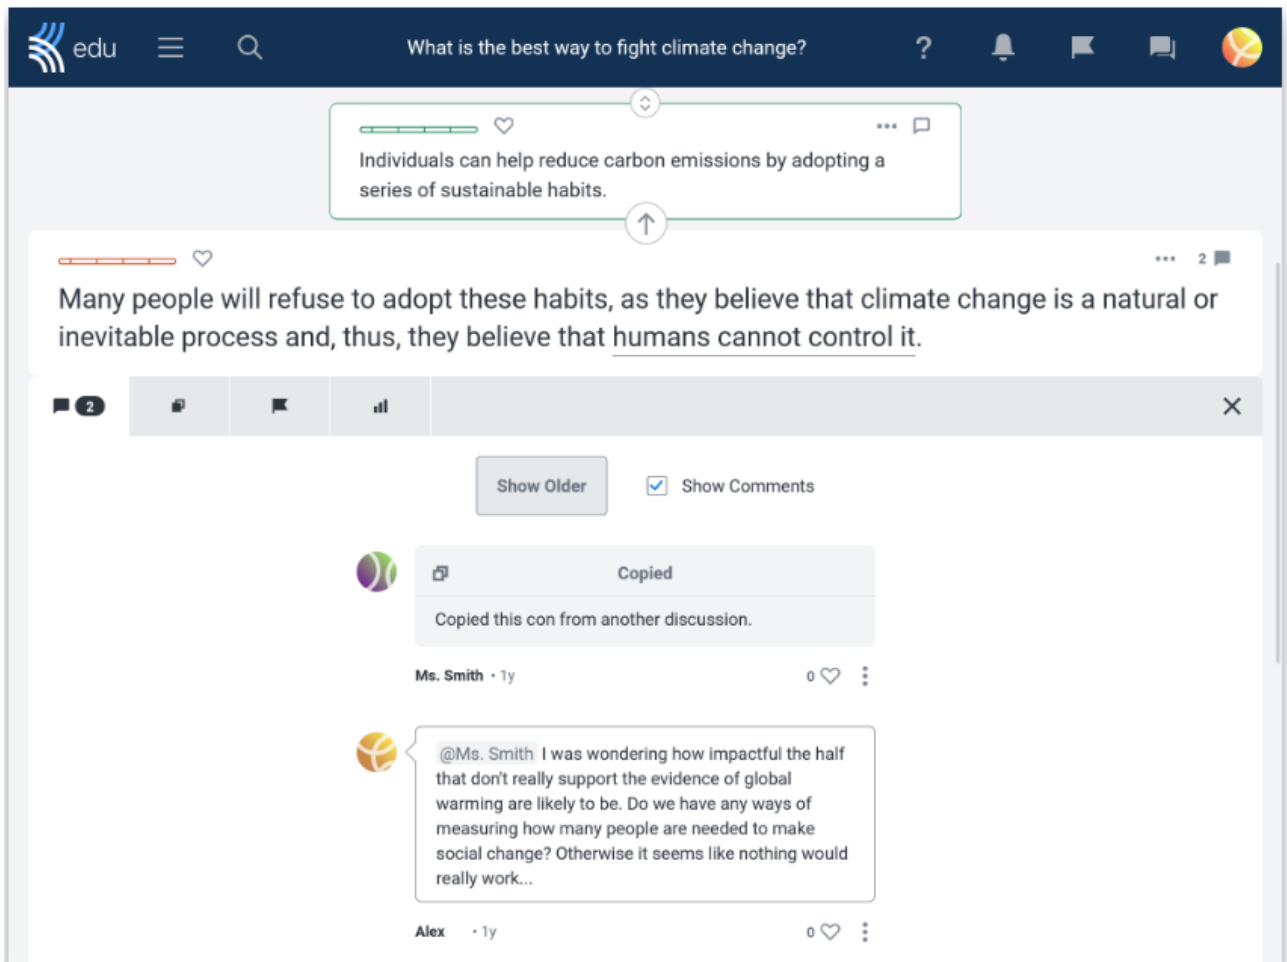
edu

What is the best way to fight climate change?

?

Individuals can help reduce carbon emissions by adopting a series of sustainable habits.

2

Many people will refuse to adopt these habits, as they believe that climate change is a natural or inevitable process and, thus, they believe that humans cannot control it.

2

Show Older

Show Comments

Copied

Copied this con from another discussion.

Ms. Smith · 1y

0

@Ms. Smith I was wondering how impactful the half that don't really support the evidence of global warming are likely to be. Do we have any ways of measuring how many people are needed to make social change? Otherwise it seems like nothing would really work...

Alex · 1y

0